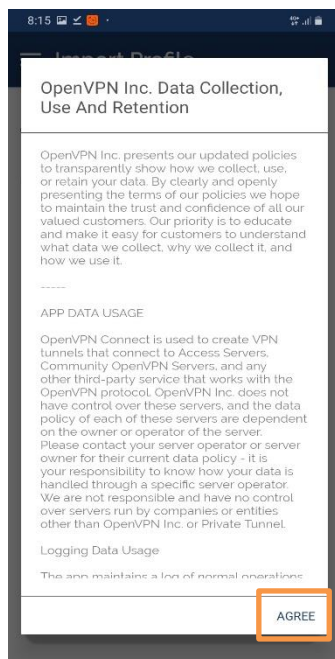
8:15

Import Profile

OpenVPN Inc. Data Collection, Use And Retention

OpenVPN Inc. presents our updated policies to transparently show how we collect, use, or retain your data. By clearly and openly presenting the terms of our policies we hope to maintain the trust and confidence of all our valued customers. Our priority is to educate and make it easy for customers to understand what data we collect, why we collect it, and how we use it.

-----

APP DATA USAGE

OpenVPN Connect is used to create VPN tunnels that connect to Access Servers, Community OpenVPN Servers, and any other third-party service that works with the OpenVPN protocol. OpenVPN Inc. does not have control over these servers, and the data policy of each of these servers are dependent on the owner or operator of the server. Please contact your server operator or server owner for their current data policy - it is your responsibility to know how your data is handled through a specific server operator. We are not responsible and have no control over servers run by companies or entities other than OpenVPN Inc. or Private Tunnel.

Logging Data Usage

The app maintains a log of normal operations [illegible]

AGREE